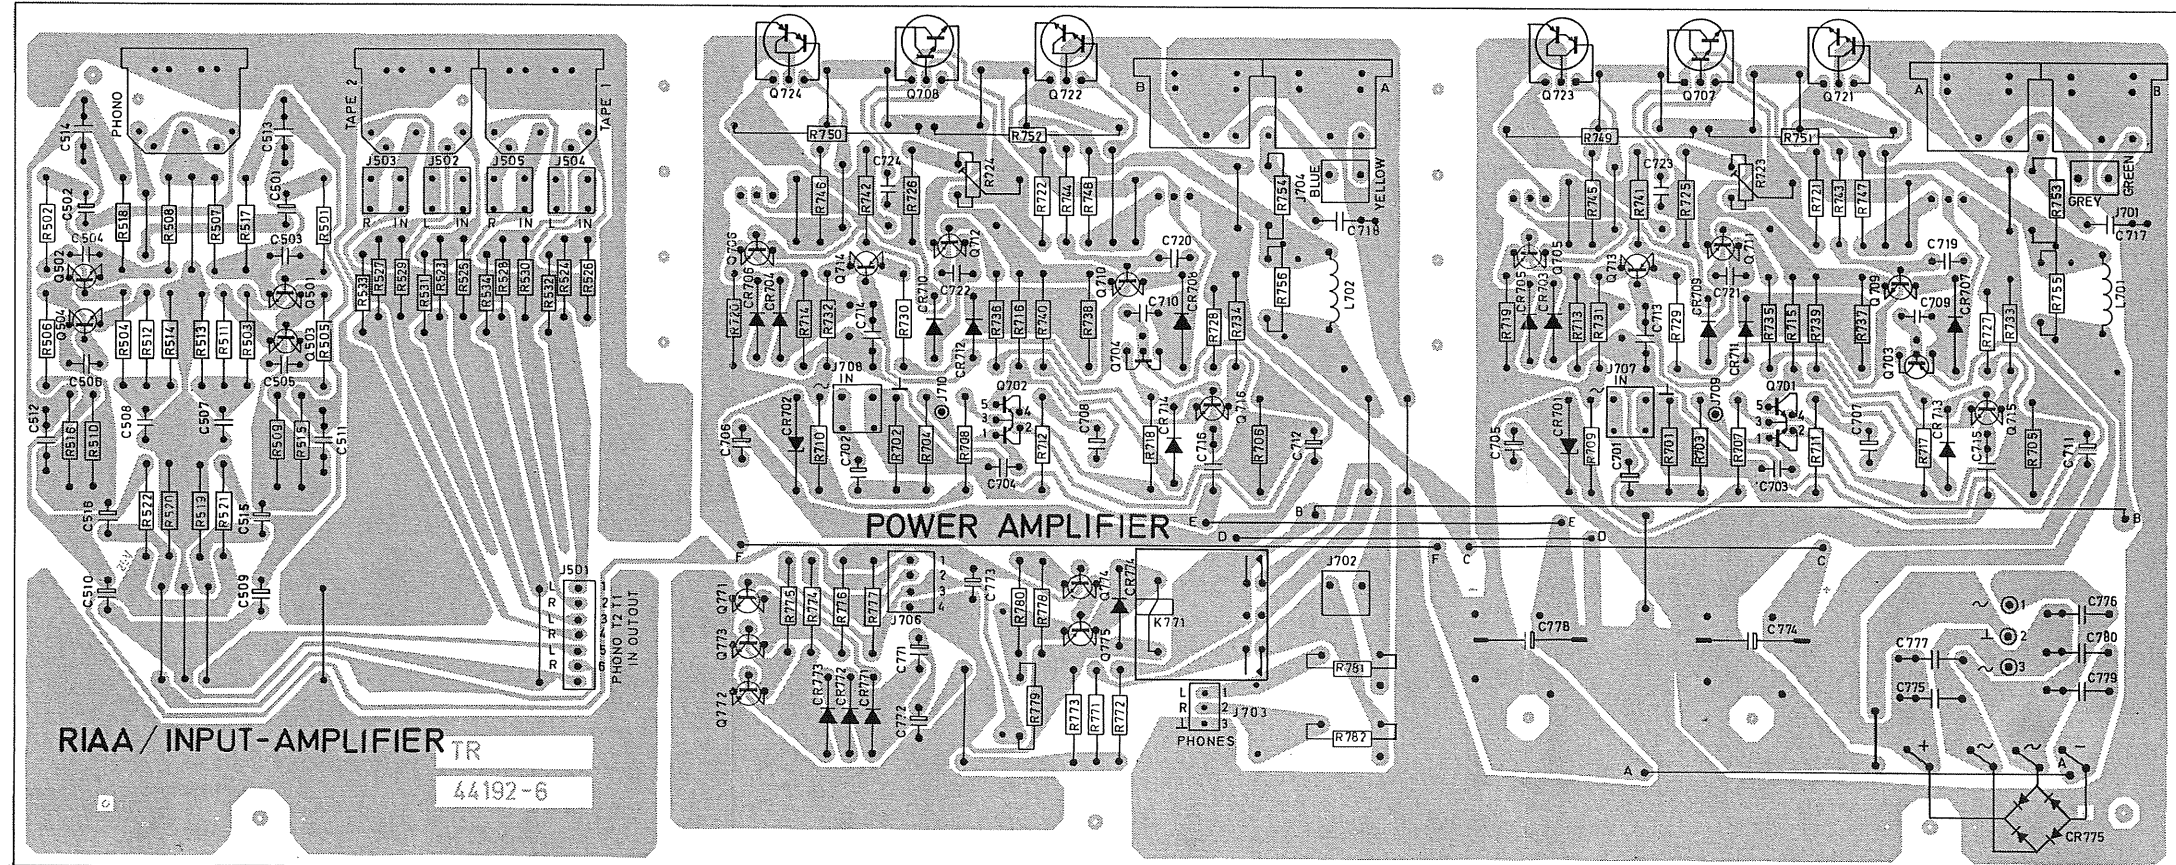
PHONO
TAPE 2
TAPE 1
C514
C513
C502
C501
R502
R518
R508
R507
R517
R501
C504
C503
Q502
Q501
R506
R504
R512
R514
R513
R511
R503
R505
Q504
Q503
C506
C505
C512
R516
R510
C508
C507
R509
R515
C511
C516
R522
R520
R519
R521
C515
C510
C509
J503
J502
J505
J504
R IN
L IN
R IN
L IN
R533
R527
R529
R531
R523
R525
R532
R528
R530
R532
R524
R526
J501
L R L R L R
1 2 3 4 5 6
PHONO T2 T1
IN OUT OUT
RIAA / INPUT-AMPLIFIER
TR
44192-6
Q724
Q708
Q722
B
A
R750
R752
C724
R724
R746
R742
R726
R722
R744
R748
R754
J704
BLUE
YELLOW
C718
Q706
Q714
Q712
C720
R756
L702
R720
CR706
CR701
R714
R732
C714
R730
CR710
C722
R736
R716
R740
R738
Q710
C710
CR708
R728
R734
CR712
Q704
J708
IN
J710
Q702
5 4 3 2 1
CR702
C706
R710
C702
R702
R704
R708
C704
R712
C708
R718
CR714
C716
Q716
R706
C712
POWER AMPLIFIER
E
D
B
F
C
Q771
Q773
Q772
R775
R774
R776
R777
J706
1 2 3 4
C773
CR773
CR772
CR771
C771
C772
R780
R778
Q774
CR774
Q775
K771
R779
R773
R771
R772
J702
R781
L R ⊥
1 2 3
J703
PHONES
R782
Q723
Q707
Q721
A
B
R749
R751
C723
R723
R745
R741
R725
R721
R743
R747
R753
GREY
GREEN
J701
C717
Q705
Q713
Q711
C719
R755
L701
R719
CR705
CR703
R713
R731
C713
R729
CR709
C721
CR711
R735
R715
R739
R737
Q709
C709
CR707
R727
R733
Q703
J707
IN
J709
Q701
C705
CR701
R709
C701
R701
R703
R707
C703
R711
C707
R717
CR713
C715
Q715
R705
C711
C778
C774
C776
C777
C780
C775
C779
1
2
3
A
CR775